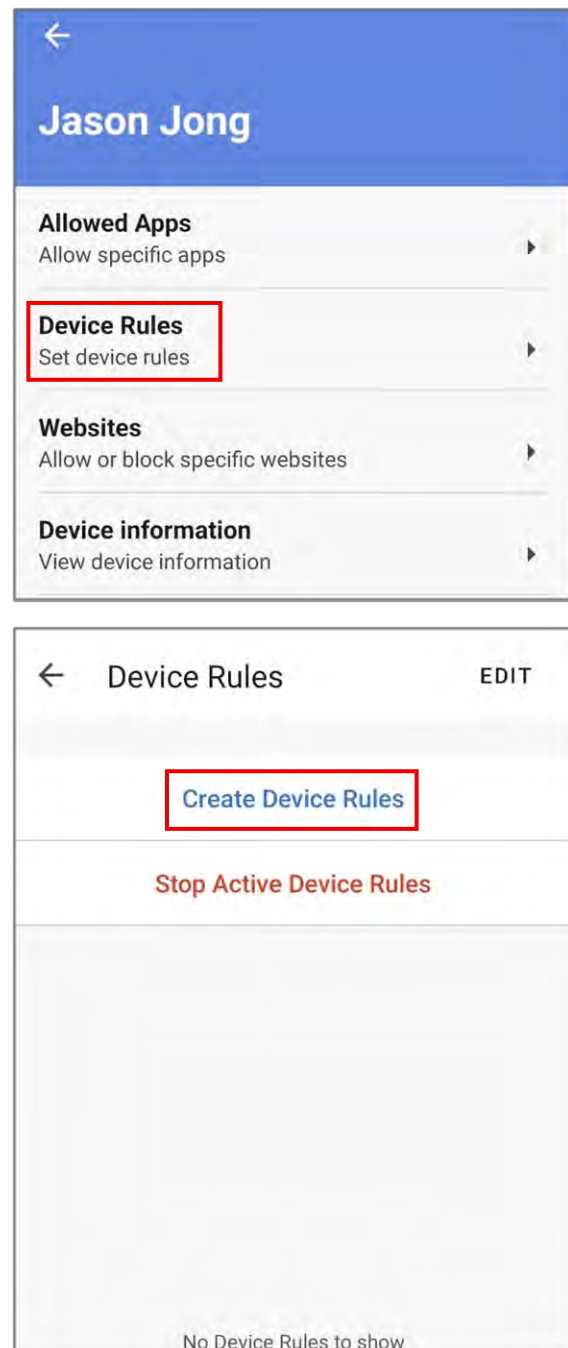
Jason Jong

Allowed Apps
Allow specific apps

Device Rules
Set device rules

Websites
Allow or block specific websites

Device information
View device information

Device Rules EDIT

Create Device Rules

Stop Active Device Rules

No Device Rules to show